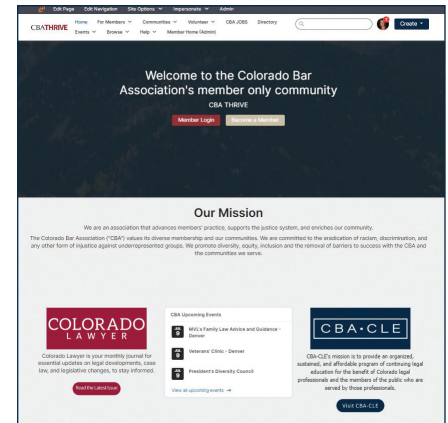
Edit Page Edit Navigation Site Options Impersonate Admin

CBATHRIVE Home For Members Communities Volunteer CBA JOBS Directory Events Browse Help Member Home (Admin) Create

Welcome to the Colorado Bar Association's member only community

CBA THRIVE

Member Login Become a Member

Our Mission

We are an association that advances members' practice, supports the justice system, and enriches our community.

The Colorado Bar Association ("CBA") values its diverse membership and our communities. We are committed to the eradication of racism, discrimination, and any other form of injustice against underrepresented groups. We promote diversity, equity, inclusion and the removal of barriers to success with the CBA and the communities we serve.

COLORADO LAWYER

Colorado Lawyer is your monthly journal for essential updates on legal developments, case law, and legislative changes, to stay informed.

Read the Latest Issue

CBA Upcoming Events

MVL's Family Law Advice and Guidance - Denver

Veterans' Clinic - Denver

President's Diversity Council

View all upcoming events →

CBA·CLE

CBA-CLE's mission is to provide an organized, sustained, and affordable program of continuing legal education for the benefit of Colorado legal professionals and the members of the public who are served by those professionals.

Visit CBA-CLE